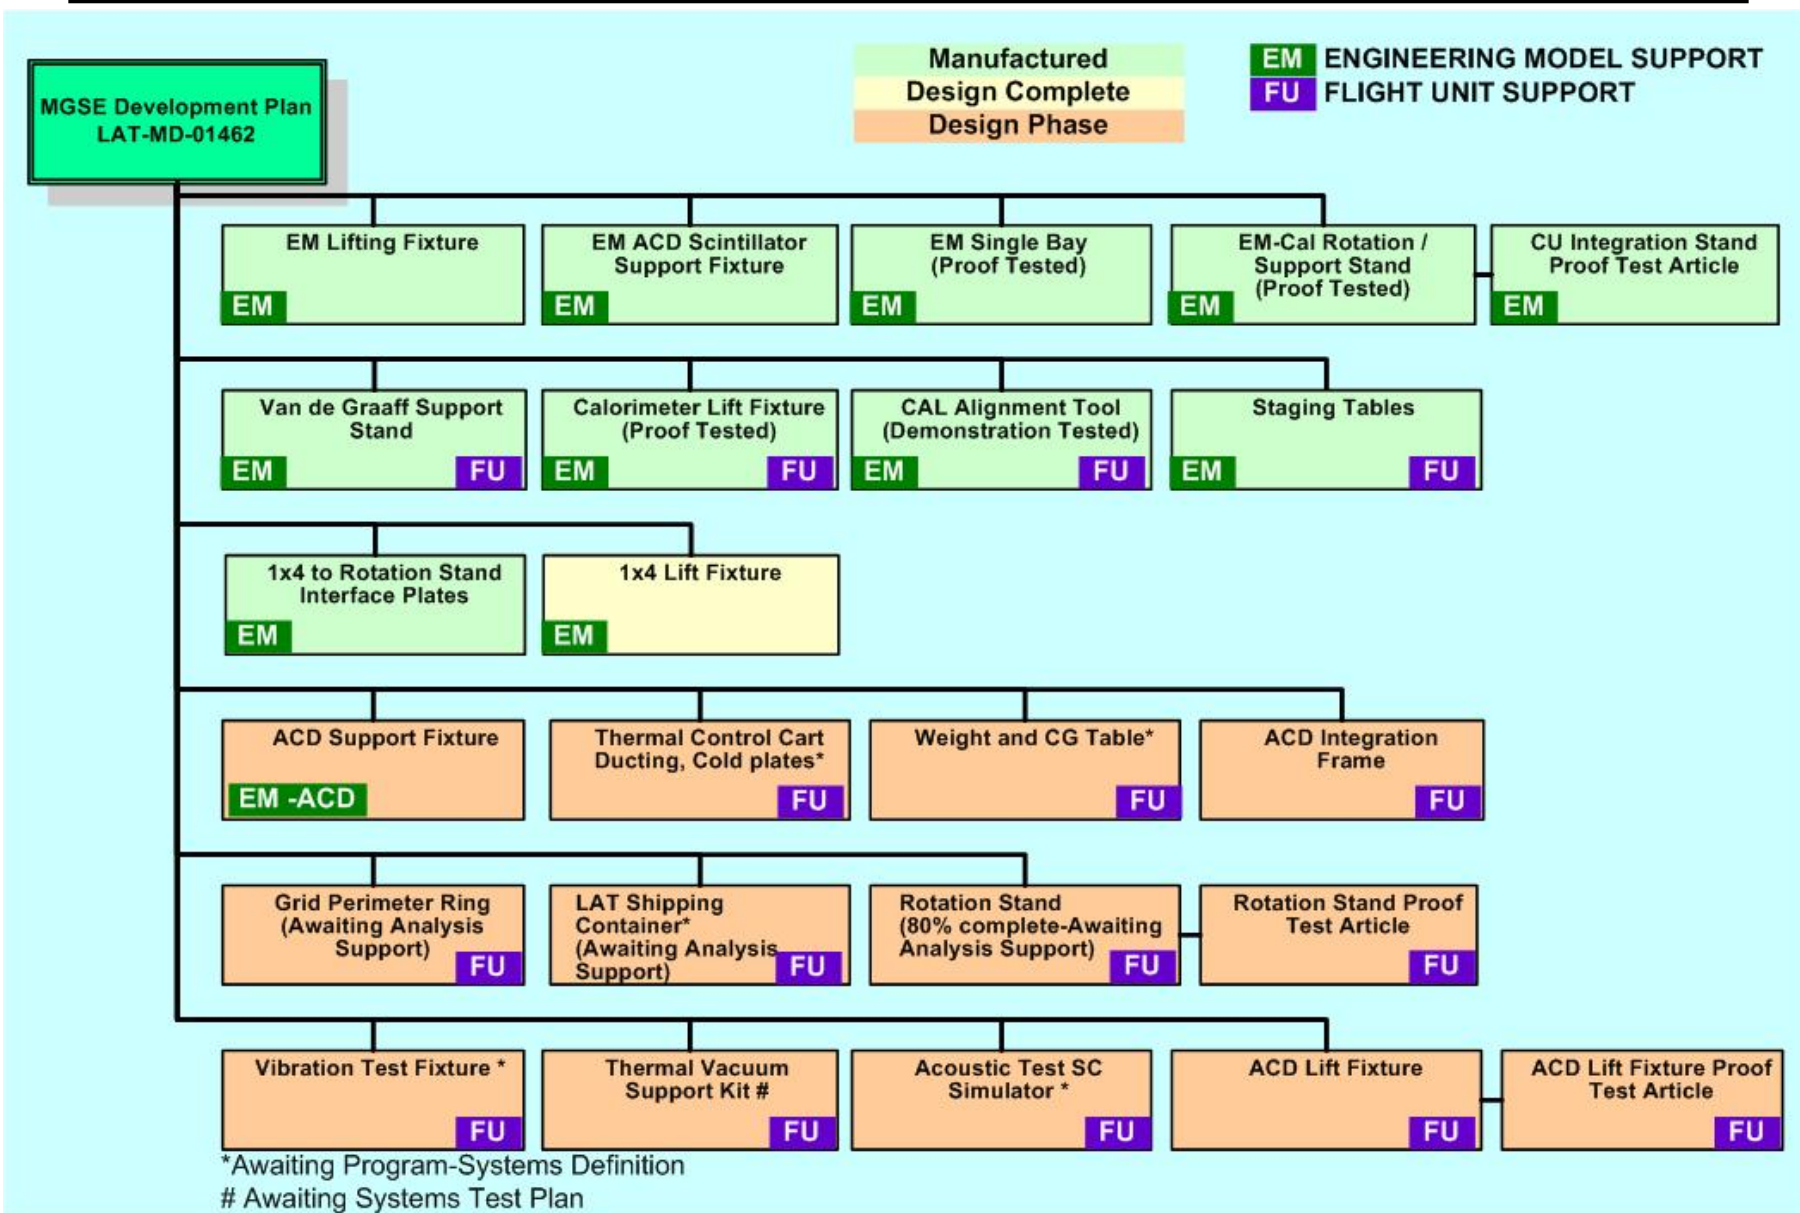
MGSE Development Plan
LAT-MD-01462

Manufactured
Design Complete
Design Phase

EM ENGINEERING MODEL SUPPORT
FU FLIGHT UNIT SUPPORT

EM Lifting Fixture
EM

EM ACD Scintillator Support Fixture
EM

EM Single Bay (Proof Tested)
EM

EM-Cal Rotation / Support Stand (Proof Tested)
EM

CU Integration Stand Proof Test Article
EM

Van de Graaff Support Stand
EM FU

Calorimeter Lift Fixture (Proof Tested)
EM FU

CAL Alignment Tool (Demonstration Tested)
EM FU

Staging Tables
EM FU

1x4 to Rotation Stand Interface Plates
EM

1x4 Lift Fixture
EM

ACD Support Fixture
EM -ACD

Thermal Control Cart Ducting, Cold plates*
FU

Weight and CG Table*
FU

ACD Integration Frame
FU

Grid Perimeter Ring (Awaiting Analysis Support)
FU

LAT Shipping Container* (Awaiting Analysis Support)
FU

Rotation Stand (80% complete-Awaiting Analysis Support)
FU

Rotation Stand Proof Test Article
FU

Vibration Test Fixture *
FU

Thermal Vacuum Support Kit #
FU

Acoustic Test SC Simulator *
FU

ACD Lift Fixture
FU

ACD Lift Fixture Proof Test Article
FU

*Awaiting Program-Systems Definition
# Awaiting Systems Test Plan